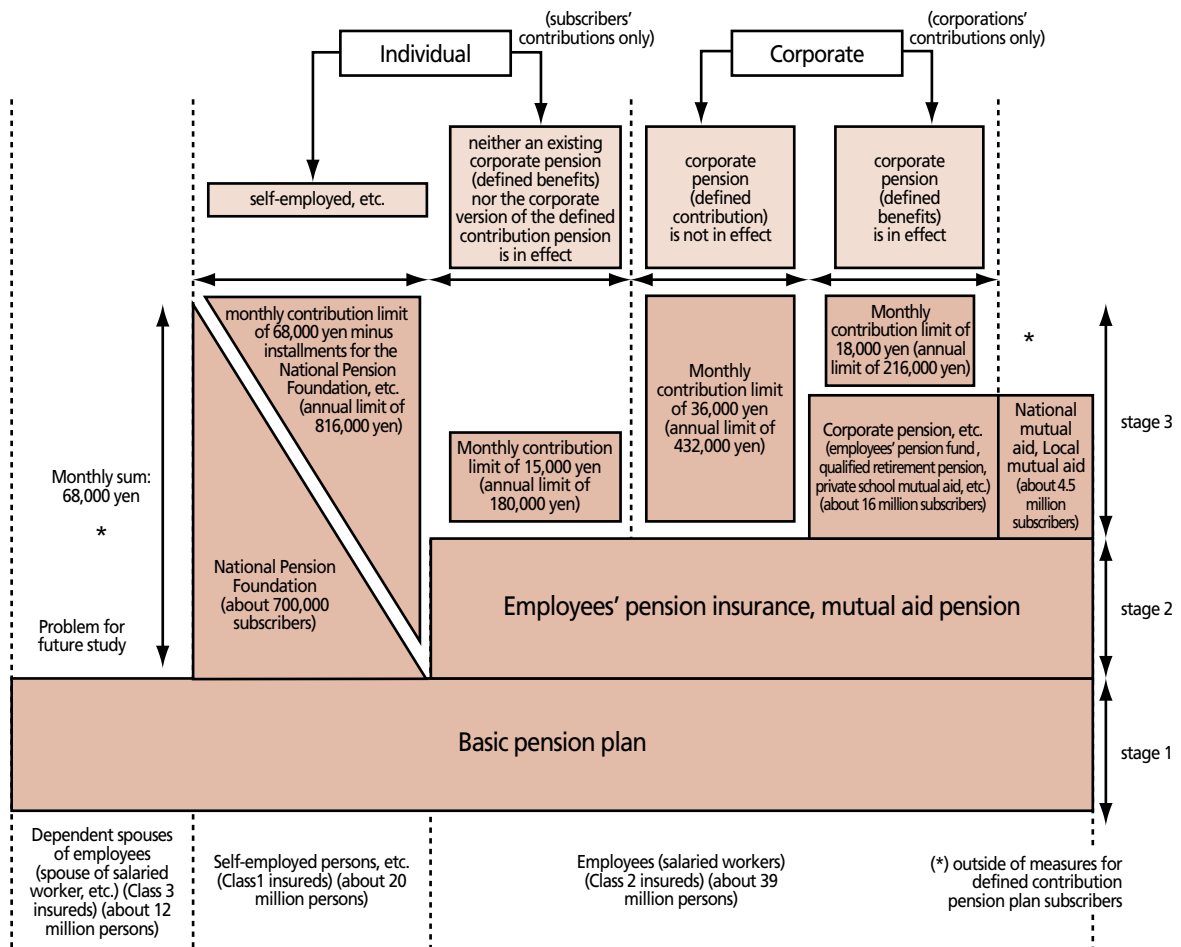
(subscribers' contributions only)

Individual

(corporations' contributions only)

Corporate

self-employed, etc.

neither an existing corporate pension (defined benefits) nor the corporate version of the defined contribution pension is in effect

corporate pension (defined contribution) is not in effect

corporate pension (defined benefits) is in effect

Monthly sum: 68,000 yen

*

Problem for future study

monthly contribution limit of 68,000 yen minus installments for the National Pension Foundation, etc. (annual limit of 816,000 yen)

National Pension Foundation (about 700,000 subscribers)

Monthly contribution limit of 15,000 yen (annual limit of 180,000 yen)

Monthly contribution limit of 36,000 yen (annual limit of 432,000 yen)

Monthly contribution limit of 18,000 yen (annual limit of 216,000 yen)

*

Corporate pension, etc. (employees' pension fund , qualified retirement pension, private school mutual aid, etc.) (about 16 million subscribers)

National mutual aid, Local mutual aid (about 4.5 million subscribers)

stage 3

Employees' pension insurance, mutual aid pension

stage 2

Basic pension plan

stage 1

Dependent spouses of employees (spouse of salaried worker, etc.) (Class 3 insureds) (about 12 million persons)

Self-employed persons, etc. (Class1 insureds) (about 20 million persons)

Employees (salaried workers) (Class 2 insureds) (about 39 million persons)

(*) outside of measures for defined contribution pension plan subscribers